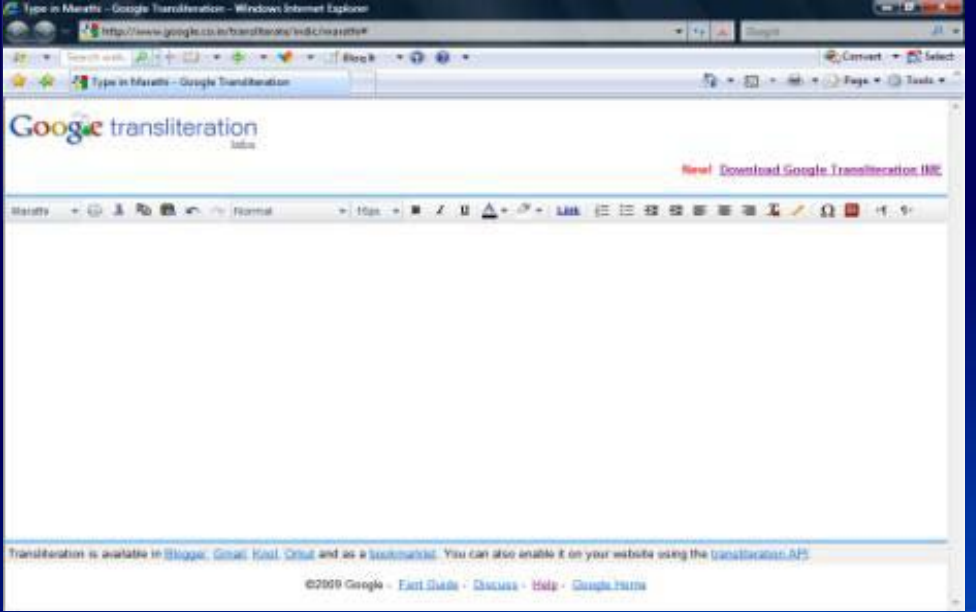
Type in Marathi - Google Transliteration - Windows Internet Explorer

http://www.google.co.in/transliterate/indic/marathi#

Google

Search web

Blog It

Convert

Select

Type in Marathi - Google Transliteration

Page

Tools

Google transliteration labs

New! Download Google Transliteration IME

Marathi

Normal

11px

B I U

Link

Ω

Transliteration is available in Blogger, Gmail, Knol, Orkut and as a bookmarklet. You can also enable it on your website using the transliteration API.

©2009 Google - Fast Guide - Discuss - Help - Google Home